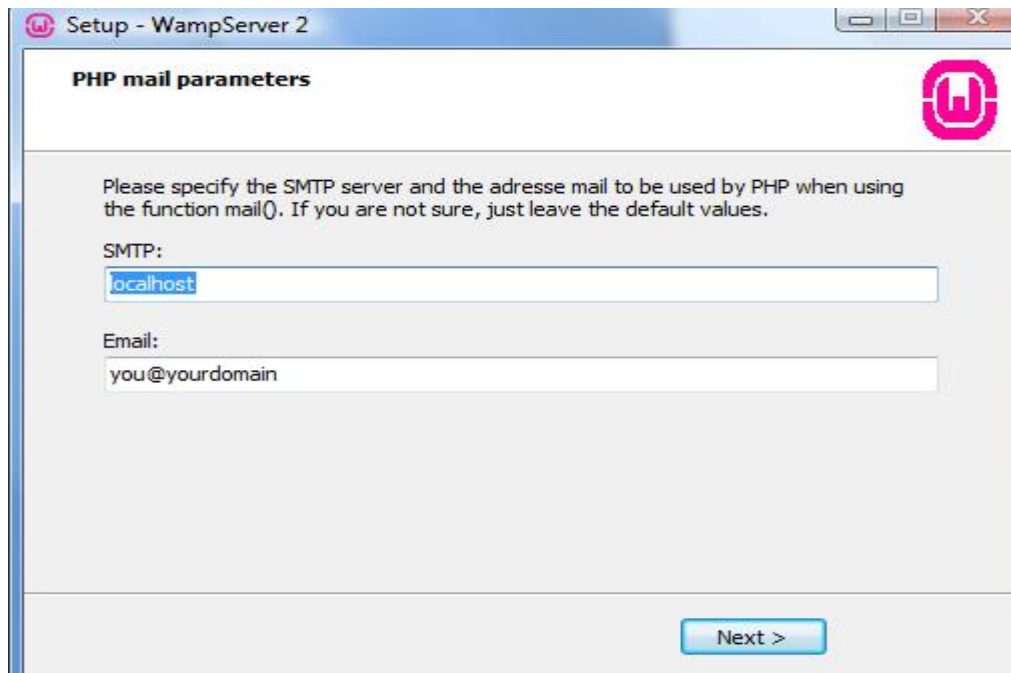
Setup - WampServer 2

PHP mail parameters

Please specify the SMTP server and the adresse mail to be used by PHP when using the function mail(). If you are not sure, just leave the default values.

SMTP:

localhost

Email:

you@yourdomain

Next >